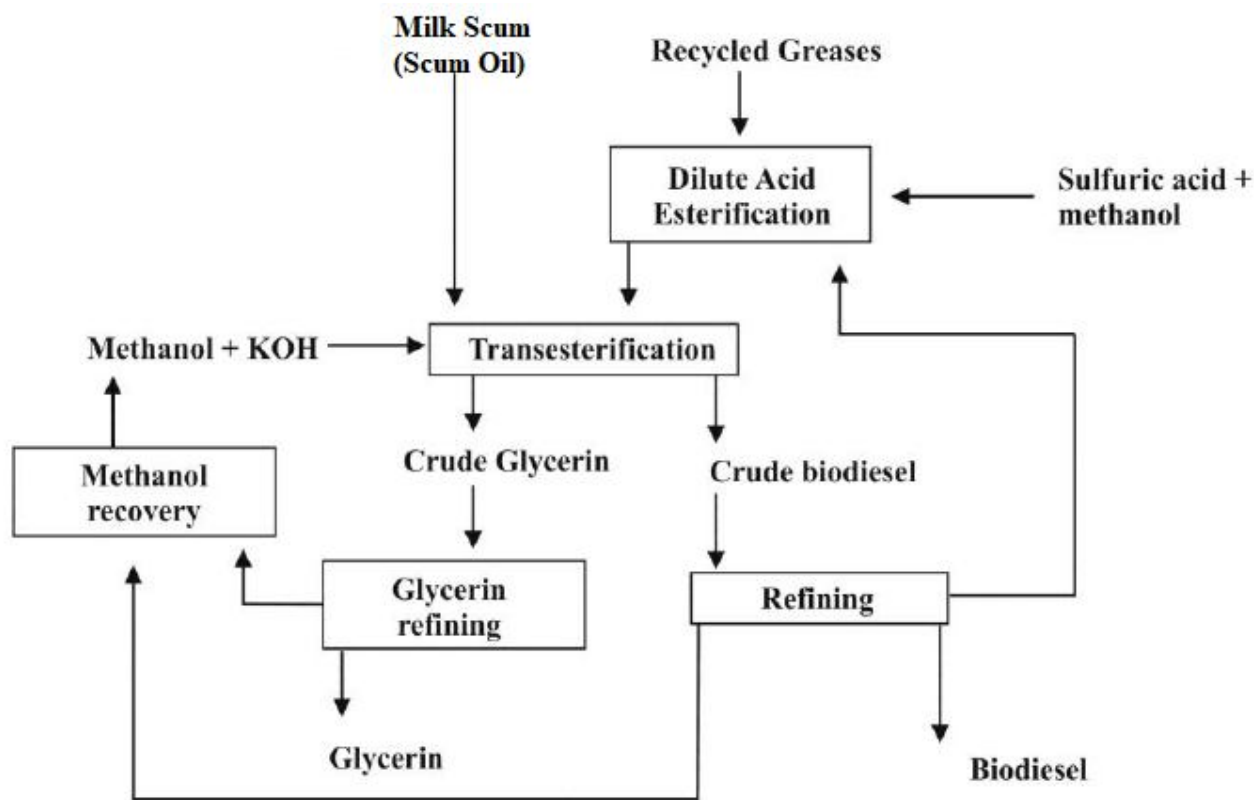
Milk Scum (Scum Oil)

Recycled Greases

Dilute Acid Esterification

Sulfuric acid + methanol

Methanol + KOH

Transesterification

Methanol recovery

Crude Glycerin

Crude biodiesel

Glycerin refining

Refining

Glycerin

Biodiesel